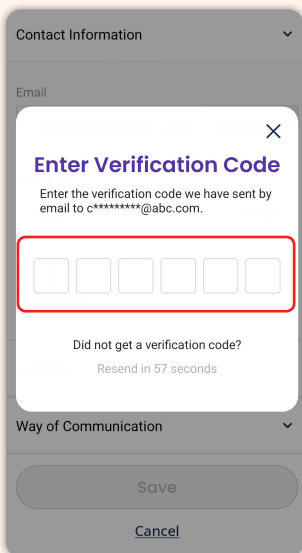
Contact Information

Email

Enter Verification Code

Enter the verification code we have sent by email to c*********@abc.com.

Did not get a verification code?

Resend in 57 seconds

Way of Communication

Save

Cancel